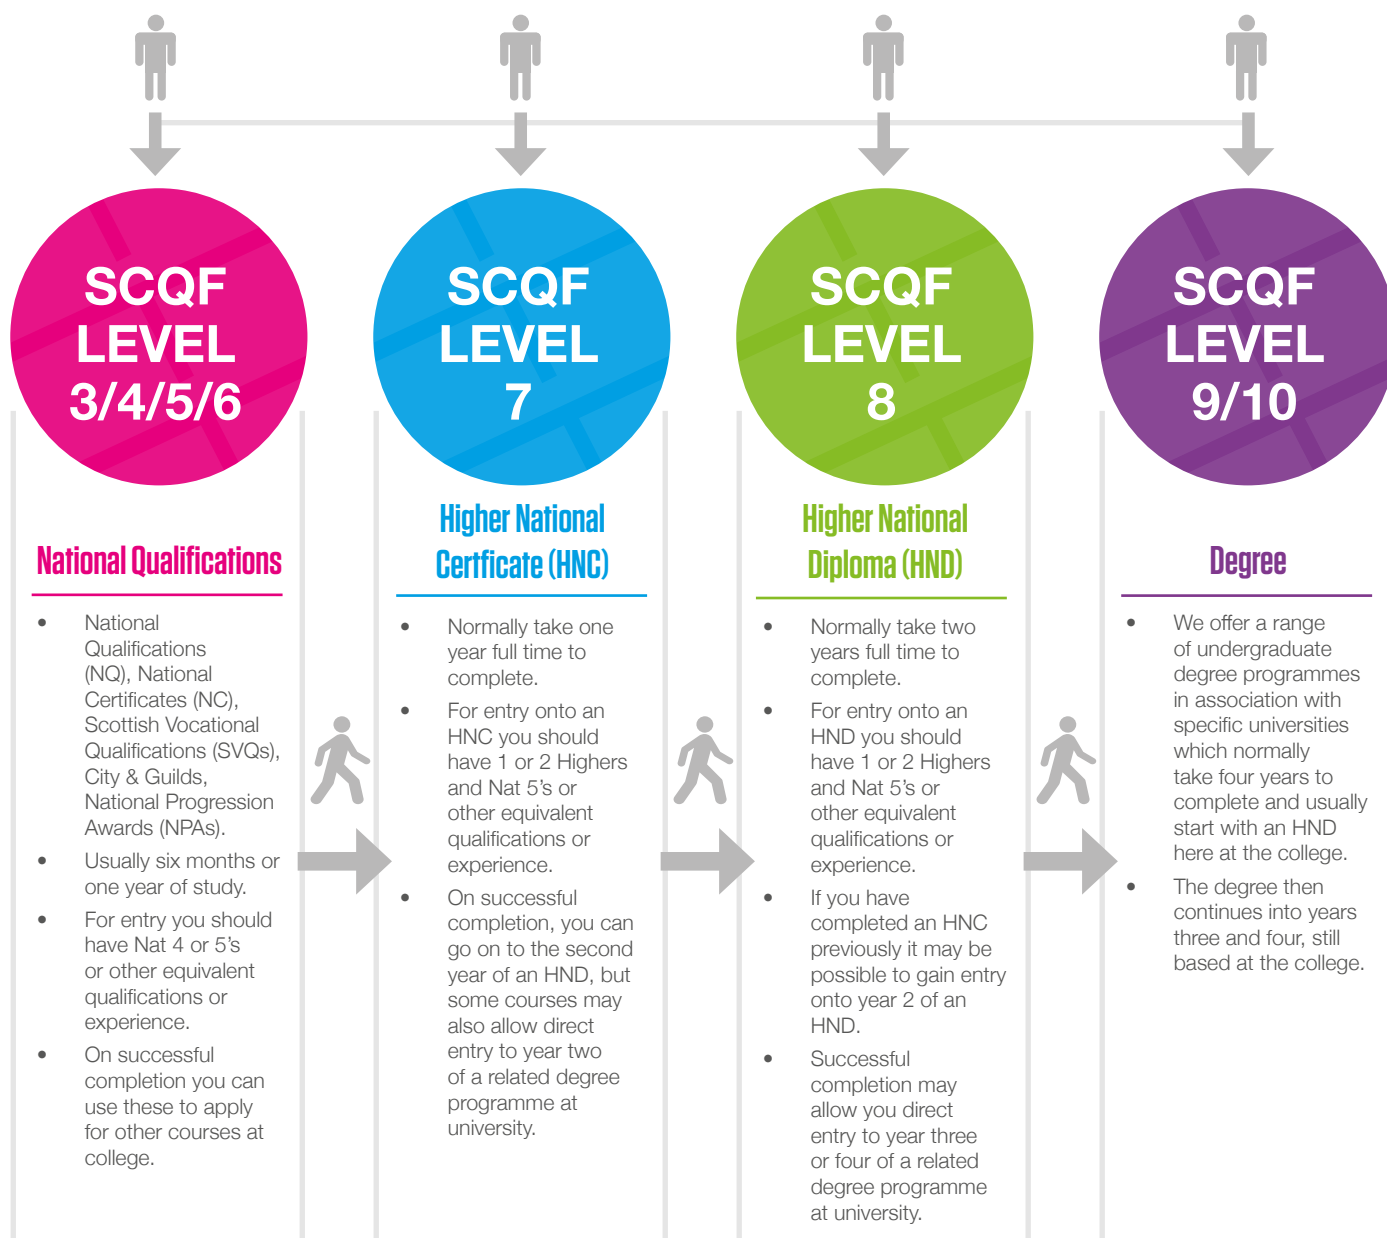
SCQF LEVEL 3/4/5/6

National Qualifications

- National Qualifications (NQ), National Certificates (NC), Scottish Vocational Qualifications (SVQs), City & Guilds, National Progression Awards (NPAs).
- Usually six months or one year of study.
- For entry you should have Nat 4 or 5's or other equivalent qualifications or experience.
- On successful completion you can use these to apply for other courses at college.

SCQF LEVEL 7

Higher National Certficate (HNC)

- Normally take one year full time to complete.
- For entry onto an HNC you should have 1 or 2 Highers and Nat 5's or other equivalent qualifications or experience.
- On successful completion, you can go on to the second year of an HND, but some courses may also allow direct entry to year two of a related degree programme at university.

SCQF LEVEL 8

Higher National Diploma (HND)

- Normally take two years full time to complete.
- For entry onto an HND you should have 1 or 2 Highers and Nat 5's or other equivalent qualifications or experience.
- If you have completed an HNC previously it may be possible to gain entry onto year 2 of an HND.
- Successful completion may allow you direct entry to year three or four of a related degree programme at university.

SCQF LEVEL 9/10

Degree

- We offer a range of undergraduate degree programmes in association with specific universities which normally take four years to complete and usually start with an HND here at the college.
- The degree then continues into years three and four, still based at the college.